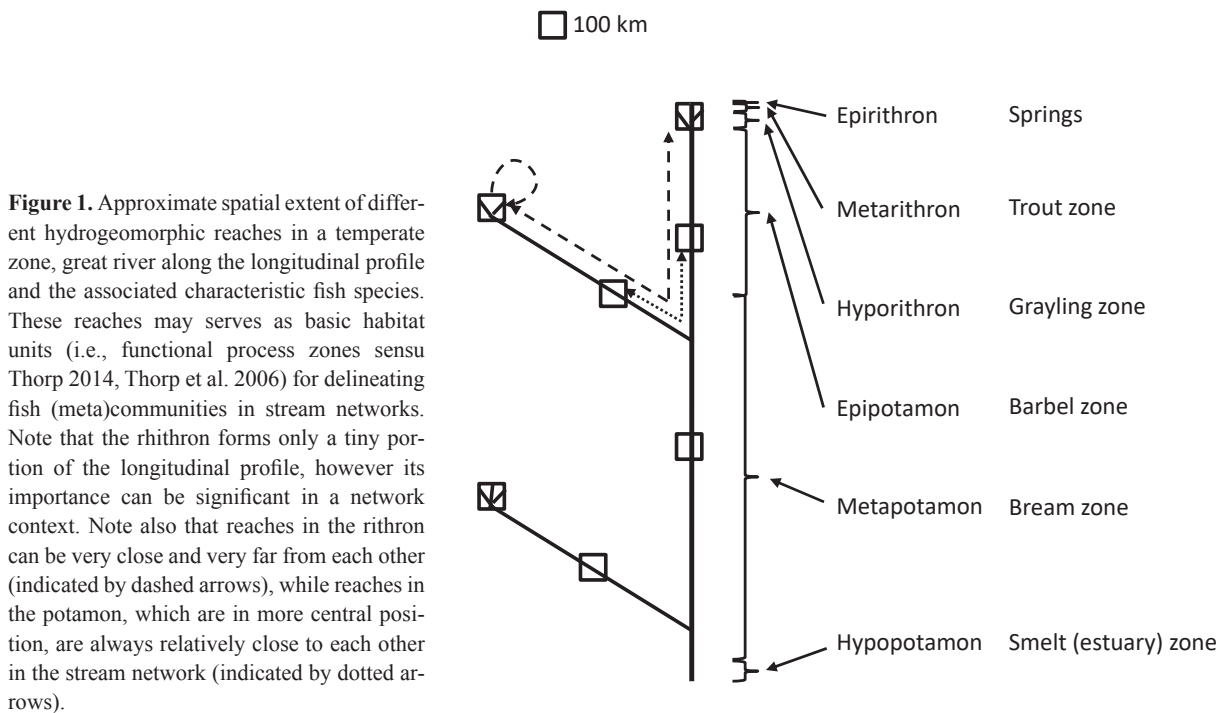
100 km

Figure 1. Approximate spatial extent of different hydrogeomorphic reaches in a temperate zone, great river along the longitudinal profile and the associated characteristic fish species. These reaches may serves as basic habitat units (i.e., functional process zones sensu Thorp 2014, Thorp et al. 2006) for delineating fish (meta)communities in stream networks. Note that the rhithron forms only a tiny portion of the longitudinal profile, however its importance can be significant in a network context. Note also that reaches in the rithron can be very close and very far from each other (indicated by dashed arrows), while reaches in the potamon, which are in more central position, are always relatively close to each other in the stream network (indicated by dotted arrows).

| | |
|---|---|
| Epirithron | Springs |
| Metarithron | Trout zone |
| Hyporithron | Grayling zone |
| Epipotamon | Barbel zone |
| Metapotamon | Bream zone |
| Hypopotamon | Smelt (estuary) zone |